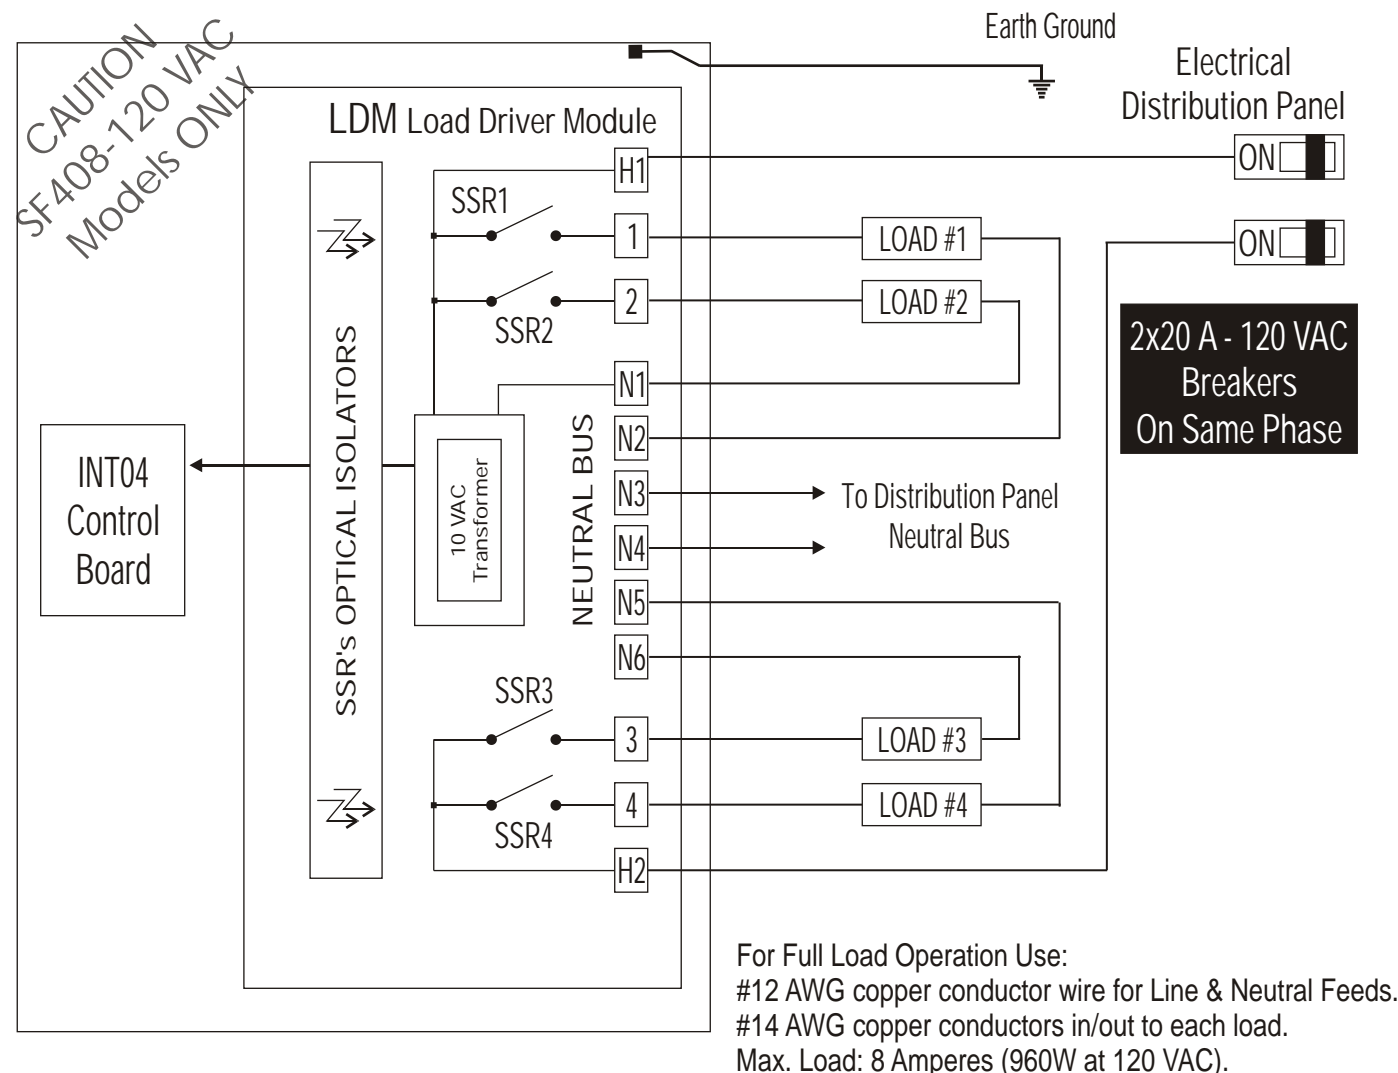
CAUTION
SF408-120 VAC
Models ONLY

Earth Ground

Electrical
Distribution Panel

LDM Load Driver Module

H1
SSR1
1
2
SSR2
N1
N2
N3
N4
N5
N6
SSR3
3
4
SSR4
H2

ON
ON

LOAD #1
LOAD #2

2x20 A - 120 VAC
Breakers
On Same Phase

SSR's OPTICAL ISOLATORS

10 VAC
Transformer

NEUTRAL BUS

INT04
Control
Board

To Distribution Panel
Neutral Bus

LOAD #3
LOAD #4

For Full Load Operation Use:
#12 AWG copper conductor wire for Line & Neutral Feeds.
#14 AWG copper conductors in/out to each load.
Max. Load: 8 Amperes (960W at 120 VAC).